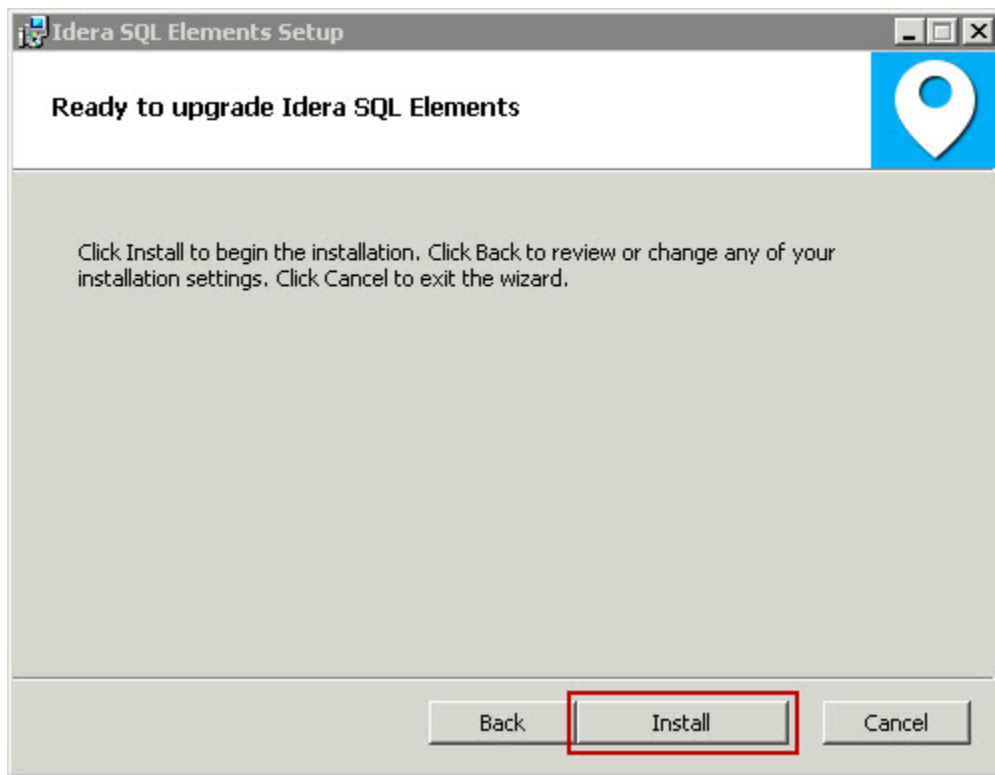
Idera SQL Elements Setup

Ready to upgrade Idera SQL Elements

Click Install to begin the installation. Click Back to review or change any of your installation settings. Click Cancel to exit the wizard.

Back Install Cancel